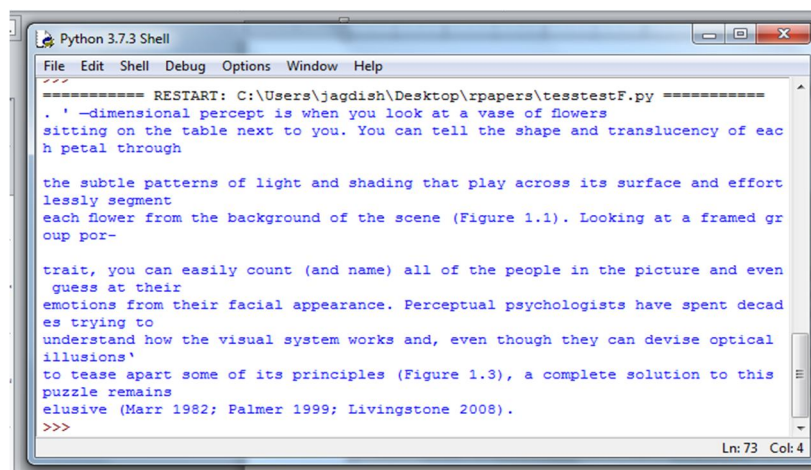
Python 3.7.3 Shell

File Edit Shell Debug Options Window Help

>>>

=========== RESTART: C:\Users\jagdish\Desktop\rpapers\tesstestF.py ===========

. ' —dimensional percept is when you look at a vase of flowers sitting on the table next to you. You can tell the shape and translucency of each petal through

the subtle patterns of light and shading that play across its surface and effortlessly segment each flower from the background of the scene (Figure 1.1). Looking at a framed group por-

trait, you can easily count (and name) all of the people in the picture and even guess at their emotions from their facial appearance. Perceptual psychologists have spent decades trying to understand how the visual system works and, even though they can devise optical illusions' to tease apart some of its principles (Figure 1.3), a complete solution to this puzzle remains elusive (Marr 1982; Palmer 1999; Livingstone 2008).

>>>

Ln: 73 Col: 4